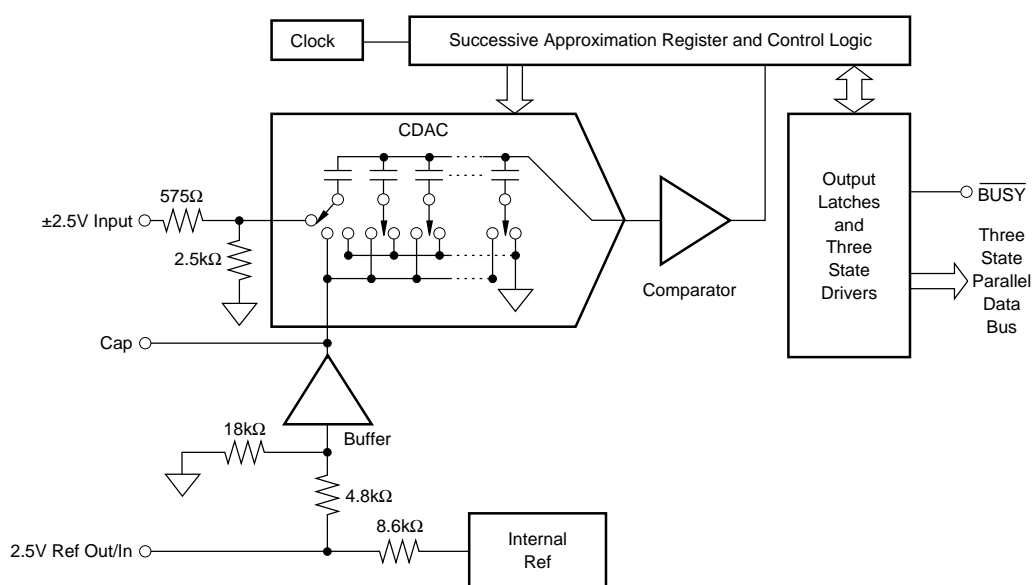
Clock

Successive Approximation Register and Control Logic

CDAC

575Ω

±2.5V Input

2.5kΩ

Comparator

Output Latches and Three State Drivers

$\overline{BUSY}$

Three State Parallel Data Bus

Cap

Buffer

18kΩ

4.8kΩ

8.6kΩ

2.5V Ref Out/In

Internal Ref